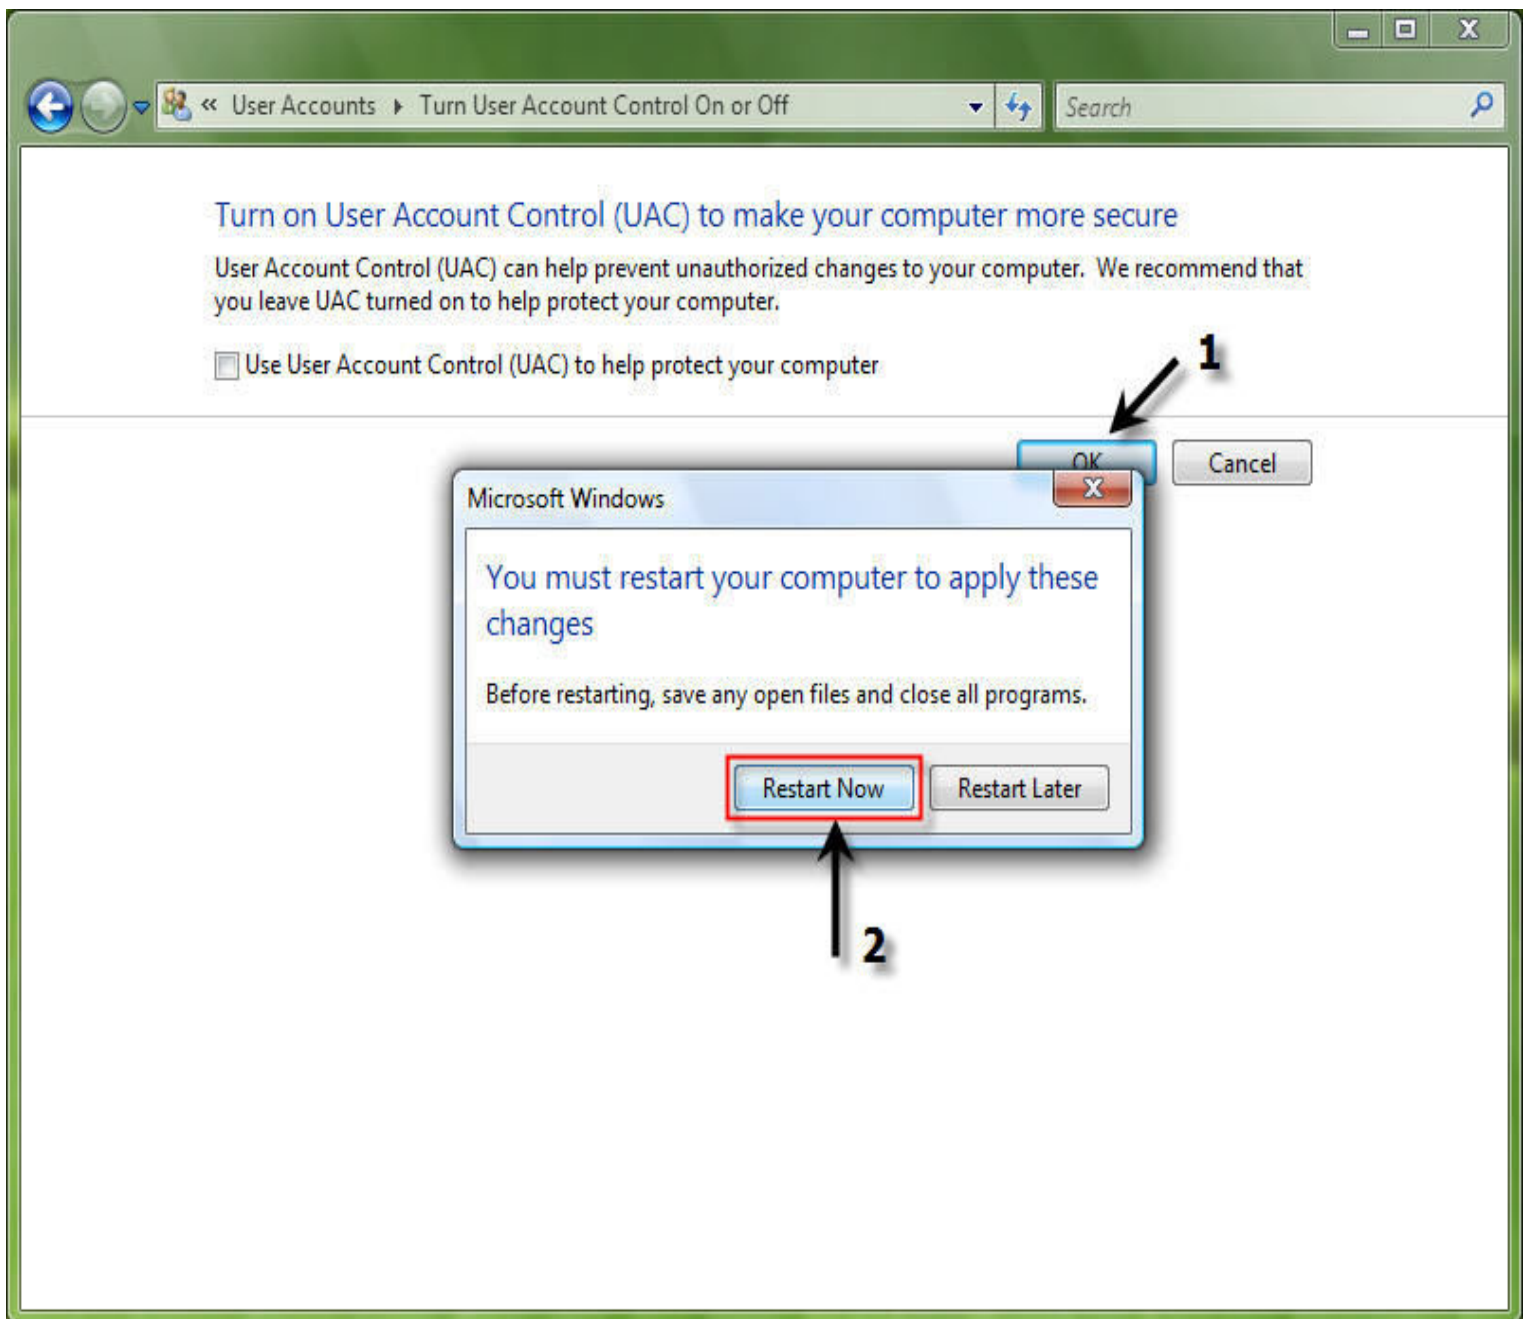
« User Accounts ▸ Turn User Account Control On or Off

Search

Turn on User Account Control (UAC) to make your computer more secure

User Account Control (UAC) can help prevent unauthorized changes to your computer. We recommend that you leave UAC turned on to help protect your computer.

Use User Account Control (UAC) to help protect your computer

1

OK

Cancel

Microsoft Windows

You must restart your computer to apply these changes

Before restarting, save any open files and close all programs.

Restart Now

Restart Later

2